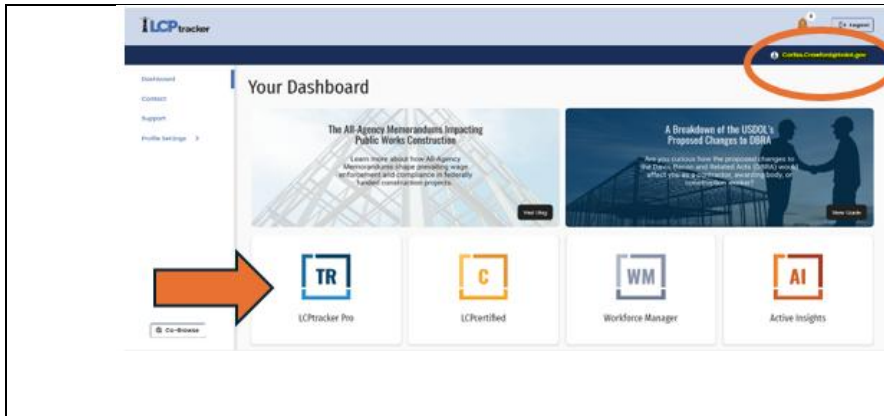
LCPtracker

Logout

Corliss.Crawford@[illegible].gov

Dashboard

Contact

Support

Profile Settings >

Co-Browse

Your Dashboard

The All-Agency Memorandums Impacting Public Works Construction

Learn more about how All-Agency Memorandums shape prevailing wage enforcement and compliance in federally funded construction projects.

Visit Blog

A Breakdown of the USDOL's Proposed Changes to DBRA

Are you curious how the proposed changes to the Davis-Bacon and Related Acts (DBRA) would affect you as a contractor, awarding body, or construction worker?

View Guide

TR

LCPtracker Pro

C

LCPcertified

WM

Workforce Manager

AI

Active Insights